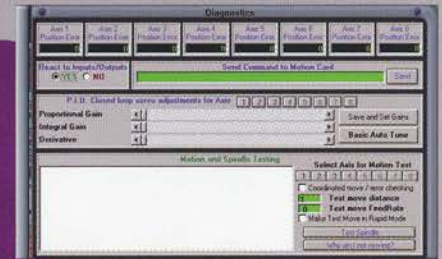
Diagnostics

Axis 1 Position Error
Axis 2 Position Error
Axis 3 Position Error
Axis 4 Position Error
Axis 5 Position Error
Axis 6 Position Error
Axis 7 Position Error
Axis 8 Position Error

React to Inputs/Outputs
YES NO

Send Command to Motion Card

Send

P.I.D. Closed loop servo adjustments for Axis 1 2 3 4 5 6 7 8

Proportional Gain
Integral Gain
Derivative

Save and Set Gains
Basic Auto Tune

Motion and Spindle Testing

Select Axis for Motion Test
1 2 3 4 5 6 7 8

Coordinated move / error checking
Test move distance
Test move FeedRate
Make Test Move in Rapid Mode

Test Spindle
Why did not moved?